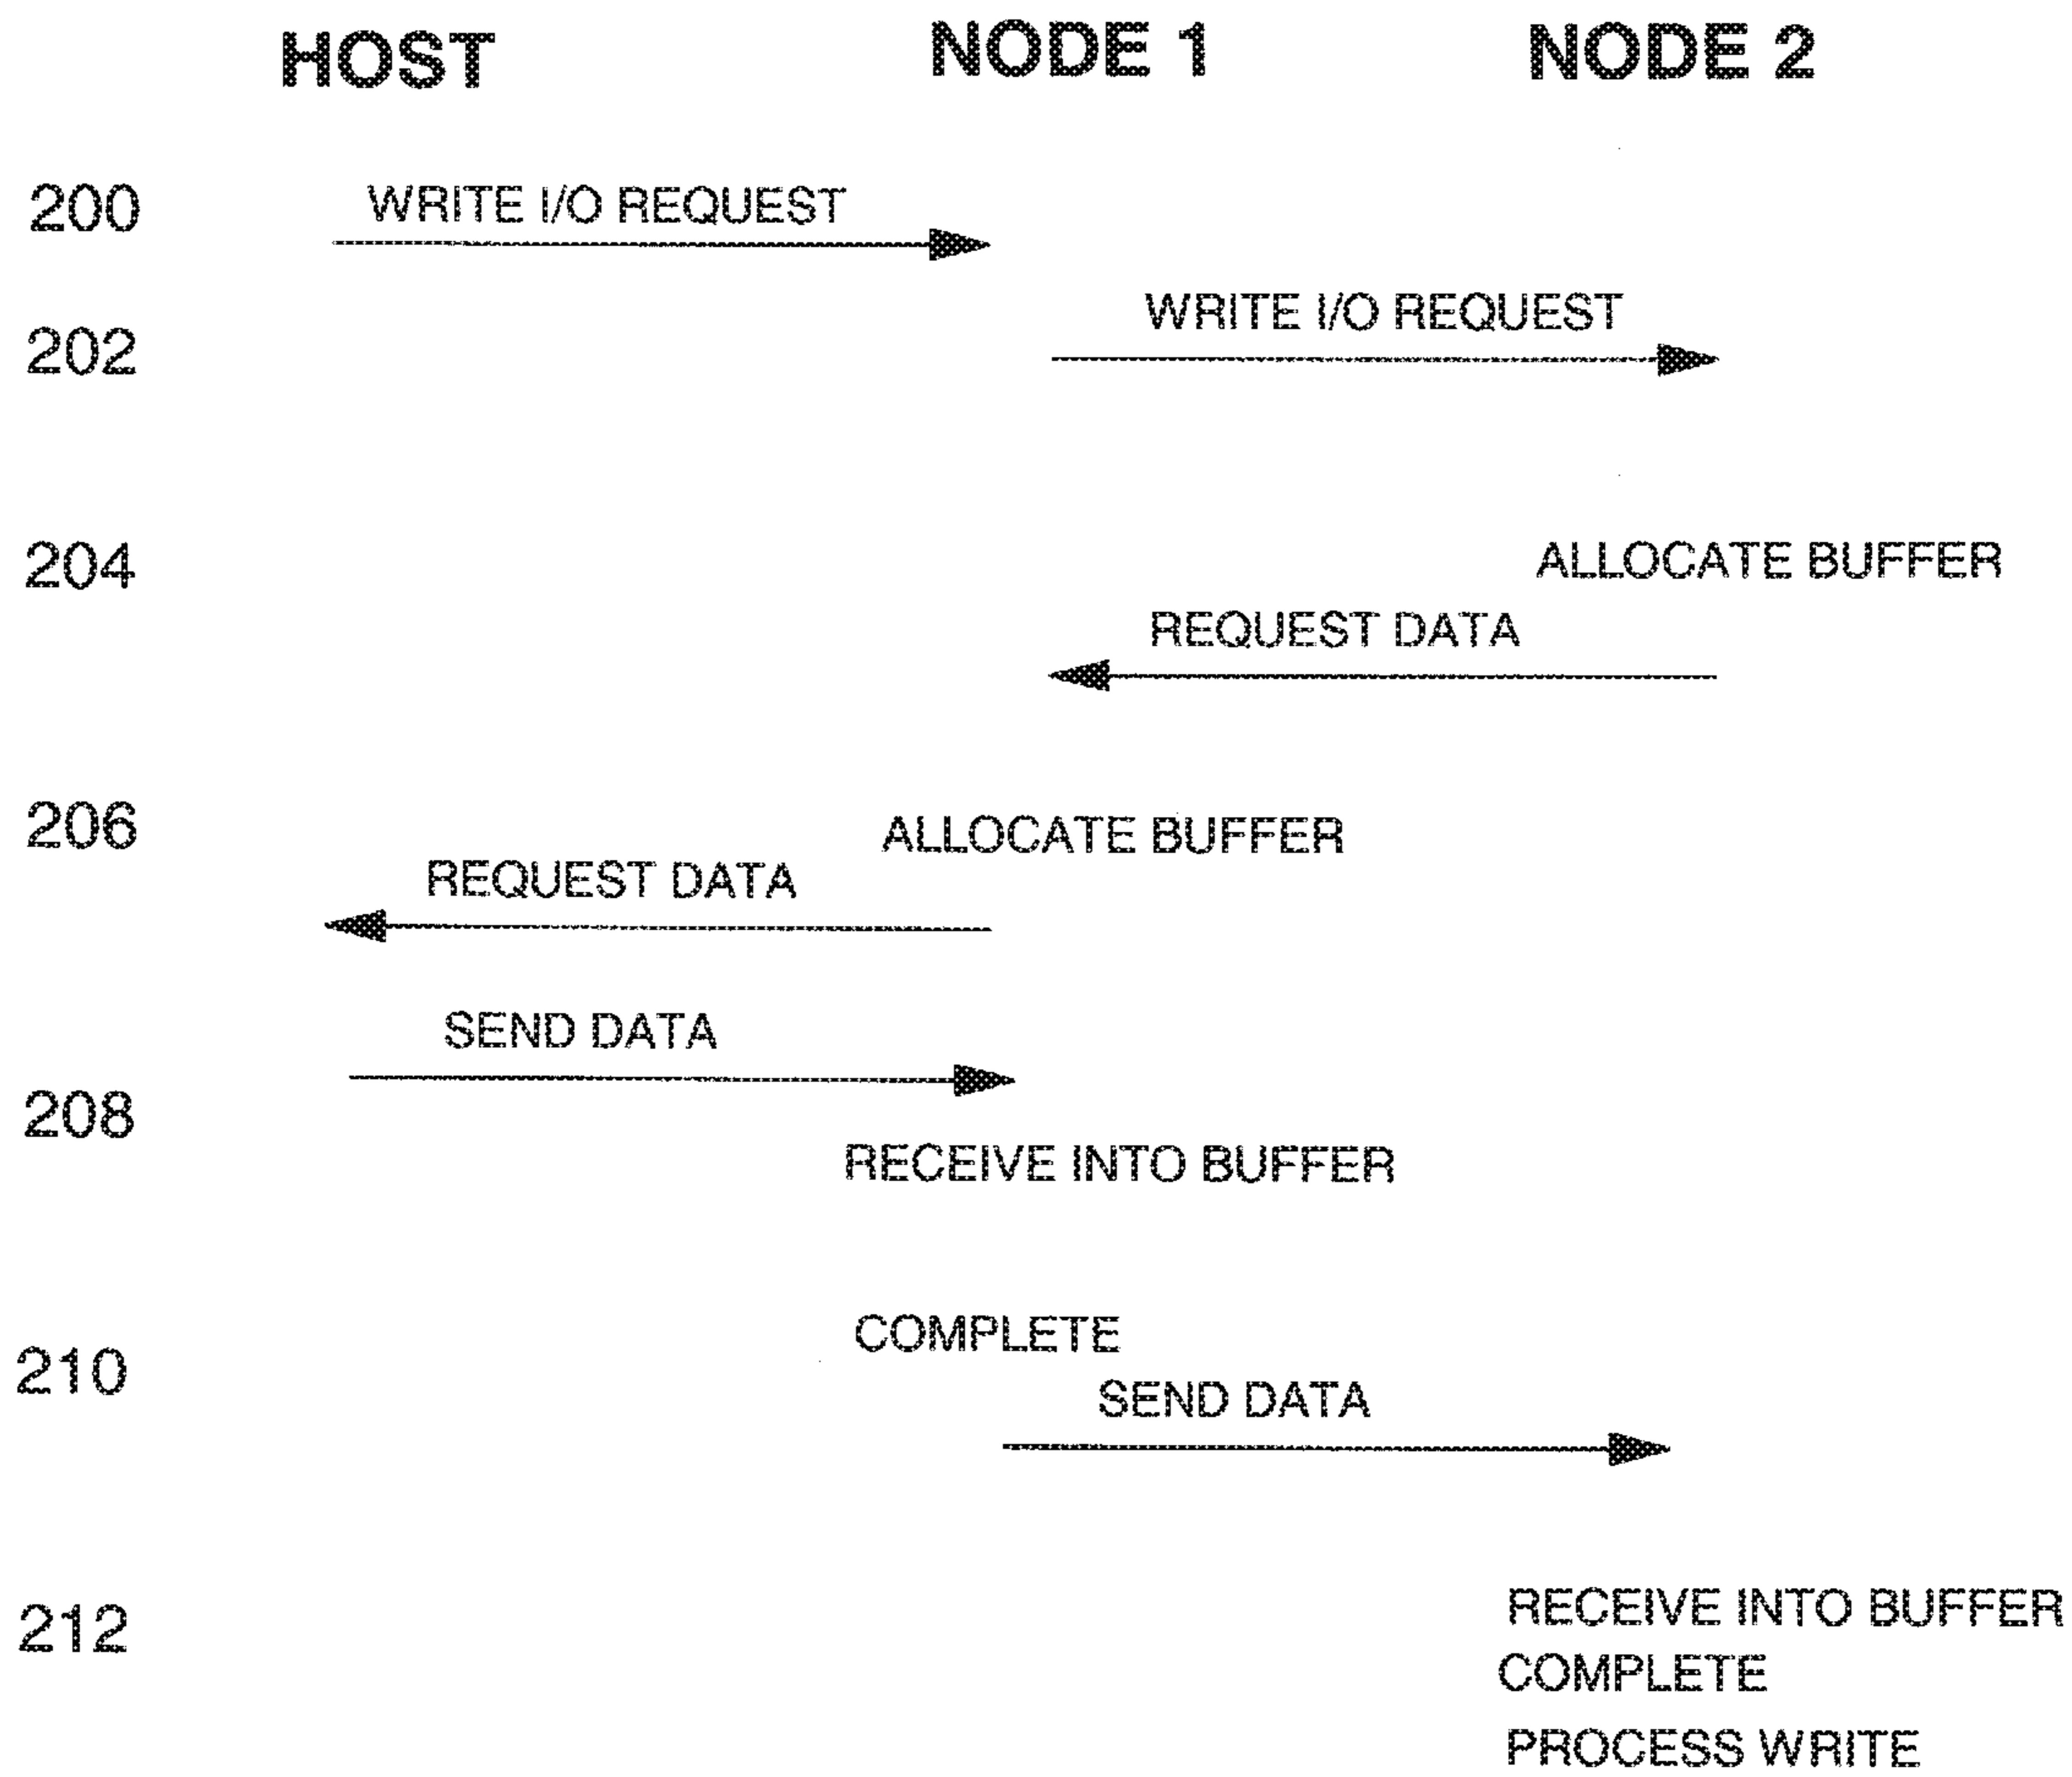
HOST NODE 1 NODE 2

200 WRITE I/O REQUEST

WRITE I/O REQUEST
202

204 ALLOCATE BUFFER

REQUEST DATA

206 ALLOCATE BUFFER

REQUEST DATA

SEND DATA

208

RECEIVE INTO BUFFER

COMPLETE

210 SEND DATA

212 RECEIVE INTO BUFFER

COMPLETE

PROCESS WRITE